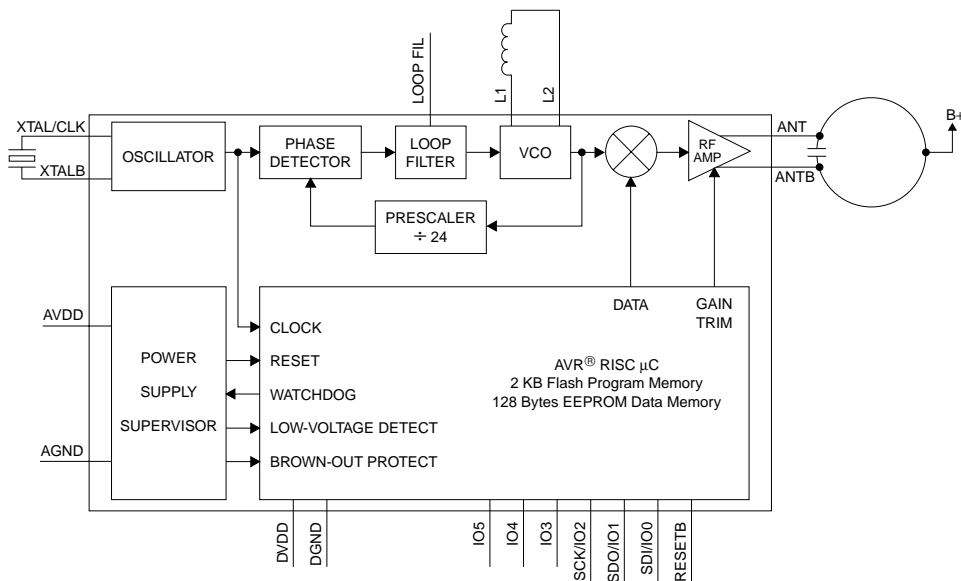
LOOP FIL

L1

L2

XTAL/CLK

XTALB

OSCILLATOR

PHASE DETECTOR

LOOP FILTER

VCO

RF AMP

ANT

ANTB

B+

PRESCALER $\div$ 24

AVDD

AGND

POWER SUPPLY SUPERVISOR

CLOCK

RESET

WATCHDOG

LOW-VOLTAGE DETECT

BROWN-OUT PROTECT

DATA

GAIN TRIM

AVR® RISC µC
2 KB Flash Program Memory
128 Bytes EEPROM Data Memory

DVDD

DGND

IO5

IO4

IO3

SCK/IO2

SDO/IO1

SDI/IO0

RESETB